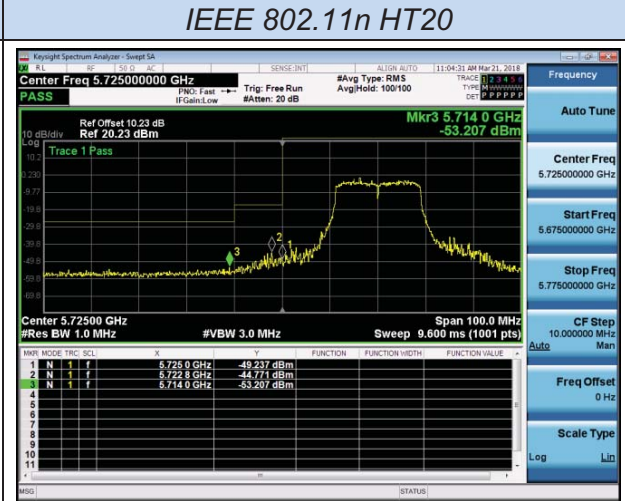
IEEE 802.11n HT20

Keysight Spectrum Analyzer - Swept SA

RL RF 50 Ω AC SENSE:INT ALIGN AUTO 11:04:31 AM Mar 21, 2018

Center Freq 5.725000000 GHz

PASS

PNO: Fast IFGain:Low

Trig: Free Run

#Atten: 20 dB

#Avg Type: RMS

Avg|Hold: 100/100

TRACE 1 2 3 4 5 6

TYPE M

DET P P P P P P

Frequency

Ref Offset 10.23 dB

10 dB/div Ref 20.23 dBm

Log

Mkr3 5.714 0 GHz

-53.207 dBm

Trace 1 Pass

10.2

0.230

-9.77

-19.8

-29.8

-39.8

-49.8

-59.8

-69.8

3

2

1

Center 5.72500 GHz

#Res BW 1.0 MHz

#VBW 3.0 MHz

Span 100.0 MHz

Sweep 9.600 ms (1001 pts)

| MKR | MODE | TRC | SCL | X | Y | FUNCTION | FUNCTION WIDTH | FUNCTION VALUE |
|---|---|---|---|---|---|---|---|---|
| 1 | N | 1 | f | 5.725 0 GHz | -49.237 dBm | | | |
| 2 | N | 1 | f | 5.722 8 GHz | -44.771 dBm | | | |
| 3 | N | 1 | f | 5.714 0 GHz | -53.207 dBm | | | |
| 4 | | | | | | | | |
| 5 | | | | | | | | |
| 6 | | | | | | | | |
| 7 | | | | | | | | |
| 8 | | | | | | | | |
| 9 | | | | | | | | |
| 10 | | | | | | | | |
| 11 | | | | | | | | |

Auto Tune

Center Freq
5.725000000 GHz

Start Freq
5.675000000 GHz

Stop Freq
5.775000000 GHz

CF Step
10.000000 MHz
Auto Man

Freq Offset
0 Hz

Scale Type
Log Lin

MSG

STATUS